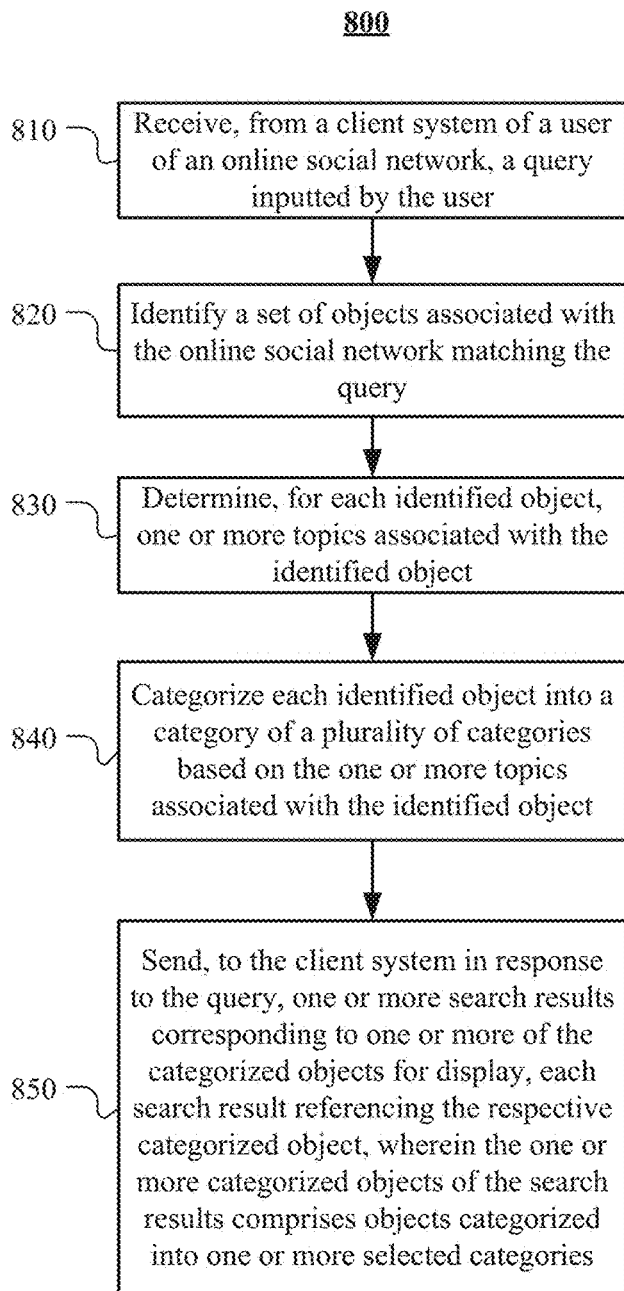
800

810 Receive, from a client system of a user of an online social network, a query inputted by the user

820 Identify a set of objects associated with the online social network matching the query

830 Determine, for each identified object, one or more topics associated with the identified object

840 Categorize each identified object into a category of a plurality of categories based on the one or more topics associated with the identified object

850 Send, to the client system in response to the query, one or more search results corresponding to one or more of the categorized objects for display, each search result referencing the respective categorized object, wherein the one or more categorized objects of the search results comprises objects categorized into one or more selected categories